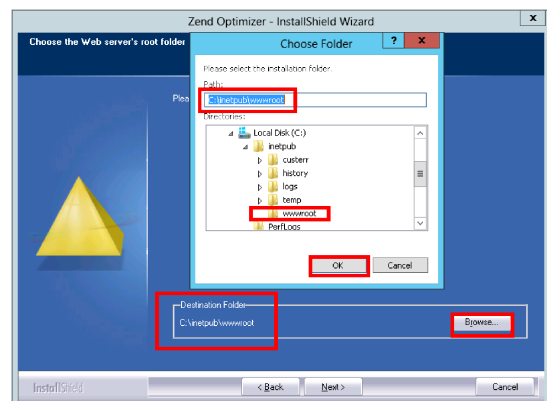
Zend Optimizer - InstallShield Wizard
x
Choose the Web server's root folder
Plea
Choose Folder
?
x
Please select the installation folder.
Path:
C:\inetpub\wwwroot
Directories:
Local Disk (C:)
inetpub
custerr
history
logs
temp
wwwroot
PerfLogs
OK
Cancel
Destination Folder
C:\inetpub\wwwroot
Browse...
InstallShield
< Back
Next >
Cancel